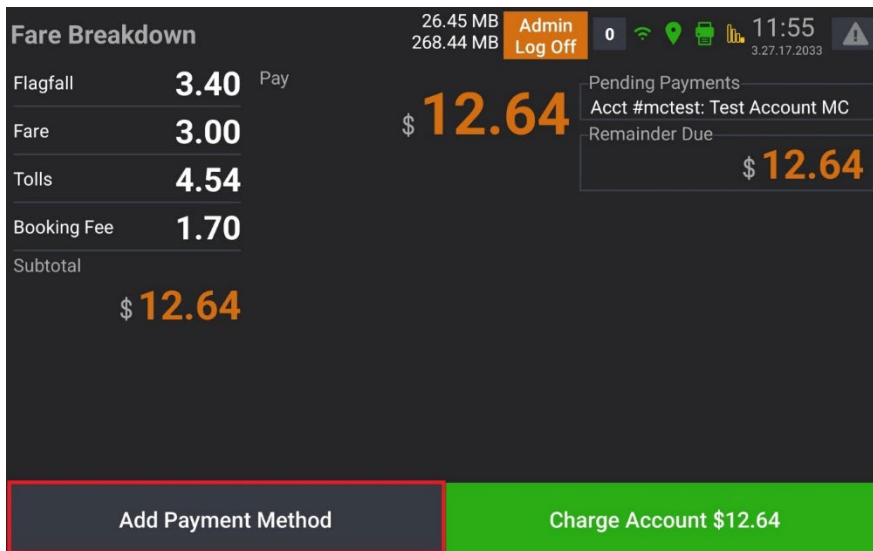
Fare Breakdown

26.45 MB
268.44 MB

Admin Log Off

0

11:55
3.27.17.2033

| Flagfall | 3.40 |
|---|---|
| Fare | 3.00 |
| Tolls | 4.54 |
| Booking Fee | 1.70 |

Subtotal

$ 12.64

Pay

$ 12.64

Pending Payments
Acct #mctest: Test Account MC

Remainder Due
$ 12.64

Add Payment Method

Charge Account $12.64